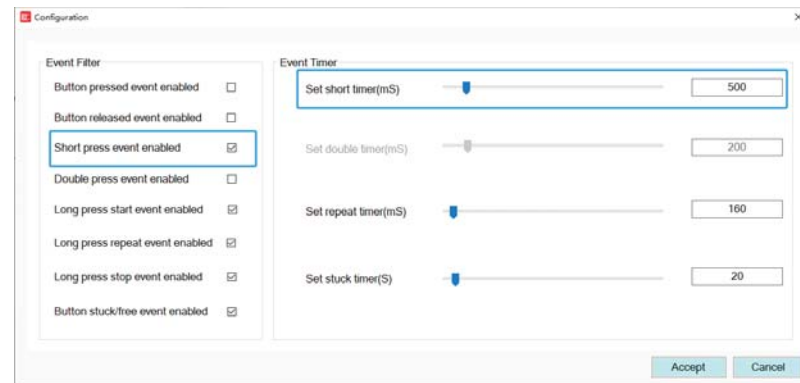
Configuration

×

Event Filter

Button pressed event enabled

Button released event enabled

Short press event enabled

Double press event enabled

Long press start event enabled

Long press repeat event enabled

Long press stop event enabled

Button stuck/free event enabled

Event Timer

Set short timer(mS)

500

Set double timer(mS)

200

Set repeat timer(mS)

160

Set stuck timer(S)

20

Accept

Cancel